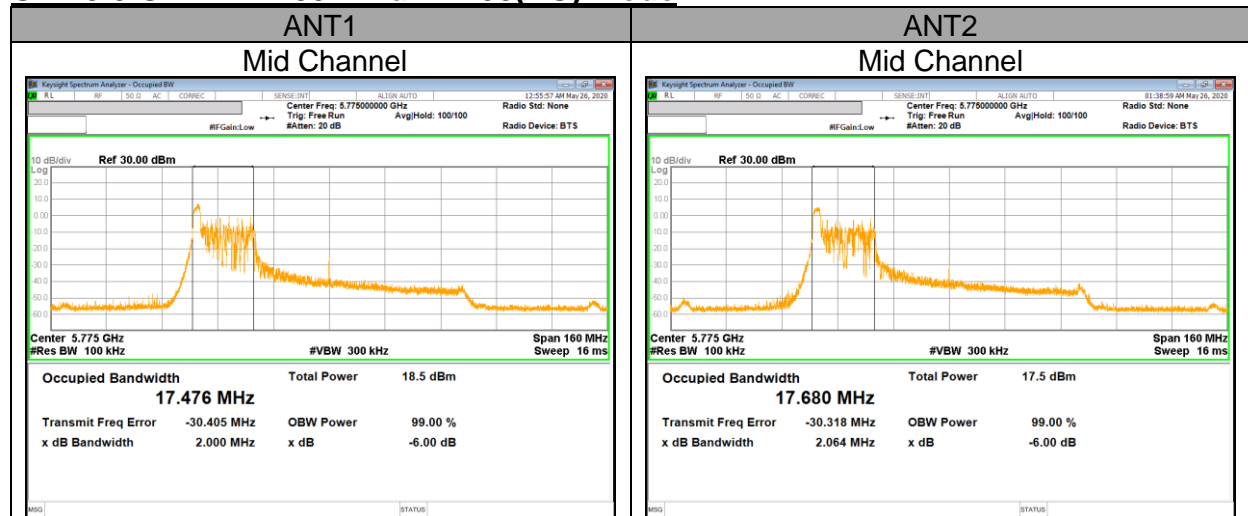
| ANT1 | ANT2 |
|---|---|
| Mid Channel | Mid Channel |

Keysight Spectrum Analyzer - Occupied BW
RL RF 50 Ω AC CORREC SENSE:INT ALIGN AUTO 12:55:57 AM May 26, 2020
Center Freq: 5.775000000 GHz Radio Std: None
Trig: Free Run Avg|Hold: 100/100
#IFGain:Low #Atten: 20 dB Radio Device: BTS
10 dB/div Ref 30.00 dBm
Log
20.0
10.0
0.00
-10.0
-20.0
-30.0
-40.0
-50.0
-60.0
Center 5.775 GHz Span 160 MHz
#Res BW 100 kHz #VBW 300 kHz Sweep 16 ms
Occupied Bandwidth
17.476 MHz
Total Power 18.5 dBm
Transmit Freq Error -30.405 MHz
OBW Power 99.00 %
x dB Bandwidth 2.000 MHz
x dB -6.00 dB
MSG STATUS

Keysight Spectrum Analyzer - Occupied BW
RL RF 50 Ω AC CORREC SENSE:INT ALIGN AUTO 01:38:59 AM May 26, 2020
Center Freq: 5.775000000 GHz Radio Std: None
Trig: Free Run Avg|Hold: 100/100
#IFGain:Low #Atten: 20 dB Radio Device: BTS
10 dB/div Ref 30.00 dBm
Log
20.0
10.0
0.00
-10.0
-20.0
-30.0
-40.0
-50.0
-60.0
Center 5.775 GHz Span 160 MHz
#Res BW 100 kHz #VBW 300 kHz Sweep 16 ms
Occupied Bandwidth
17.680 MHz
Total Power 17.5 dBm
Transmit Freq Error -30.318 MHz
OBW Power 99.00 %
x dB Bandwidth 2.064 MHz
x dB -6.00 dB
MSG STATUS